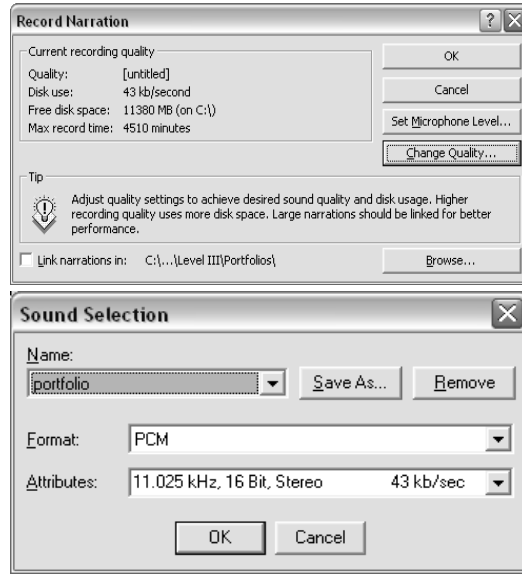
Record Narration

?

Current recording quality

Quality: [untitled]
Disk use: 43 kb/second
Free disk space: 11380 MB (on C:\)
Max record time: 4510 minutes

OK

Cancel

Set Microphone Level...

Change Quality...

Tip

Adjust quality settings to achieve desired sound quality and disk usage. Higher recording quality uses more disk space. Large narrations should be linked for better performance.

Link narrations in: C:\...\Level III\Portfolios\

Browse...

Sound Selection

Name:

portfolio

Save As...

Remove

Format: PCM

Attributes: 11.025 kHz, 16 Bit, Stereo 43 kb/sec

OK

Cancel